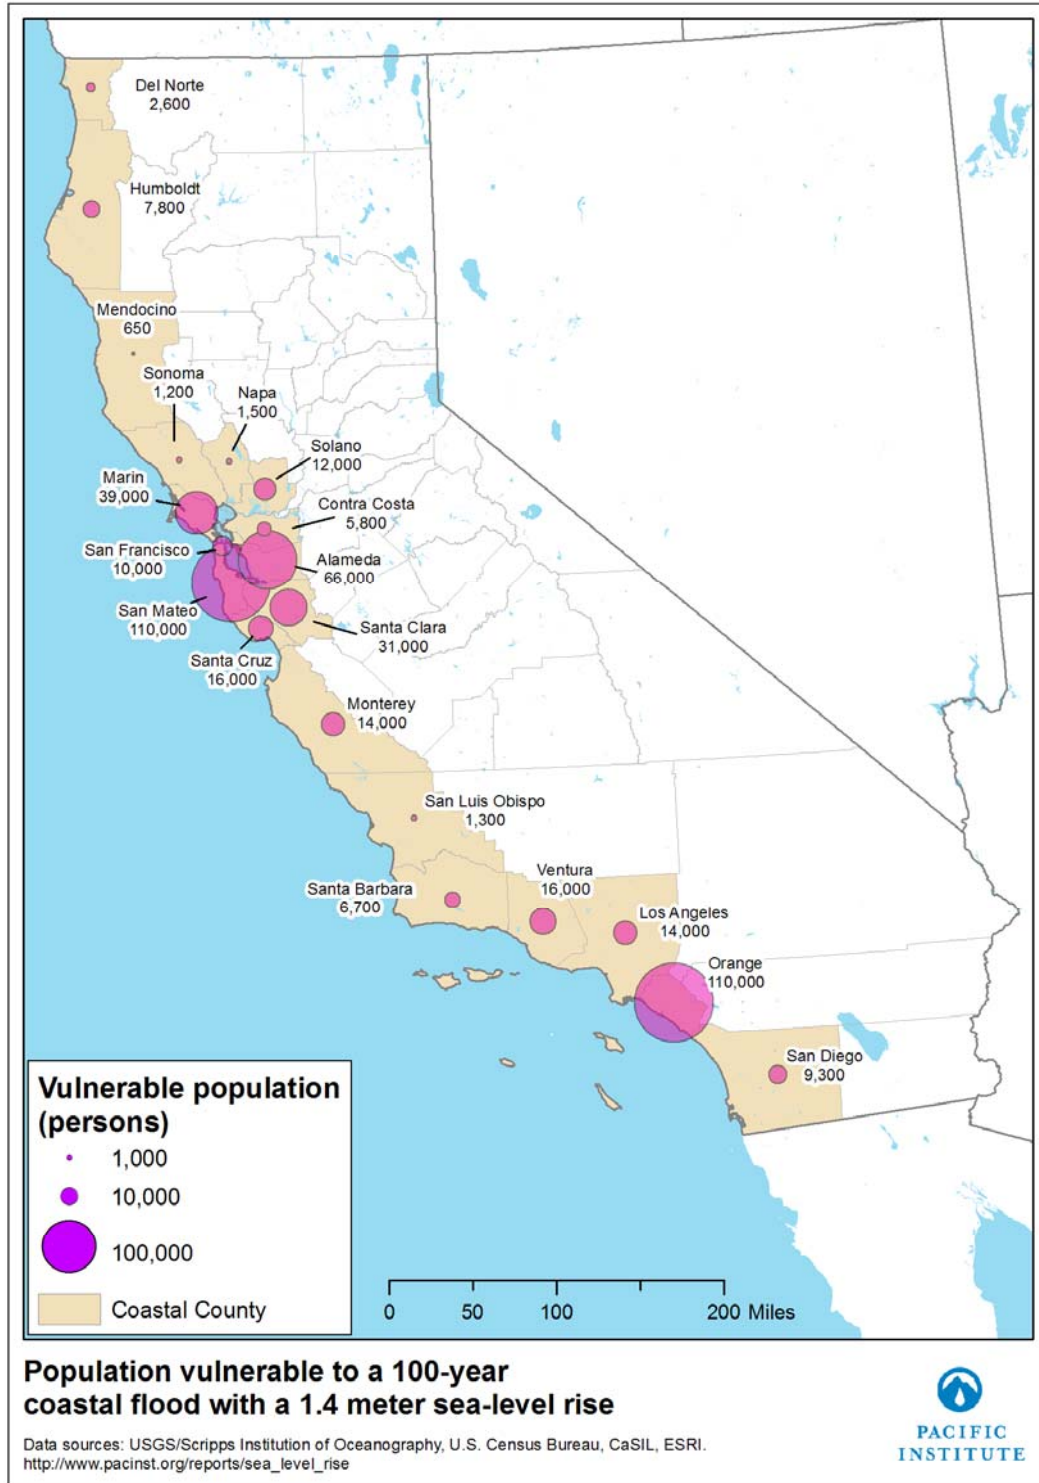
Del Norte
2,600

Humboldt
7,800

Mendocino
650

Sonoma
1,200

Napa
1,500

Solano
12,000

Marin
39,000

Contra Costa
5,800

San Francisco
10,000

Alameda
66,000

San Mateo
110,000

Santa Clara
31,000

Santa Cruz
16,000

Monterey
14,000

San Luis Obispo
1,300

Ventura
16,000

Santa Barbara
6,700

Los Angeles
14,000

Orange
110,000

San Diego
9,300

Vulnerable population (persons)
1,000
10,000
100,000
Coastal County

0 50 100 200 Miles

Population vulnerable to a 100-year coastal flood with a 1.4 meter sea-level rise

Data sources: USGS/Scripps Institution of Oceanography, U.S. Census Bureau, CaSIL, ESRI.
http://www.pacinst.org/reports/sea_level_rise

PACIFIC INSTITUTE